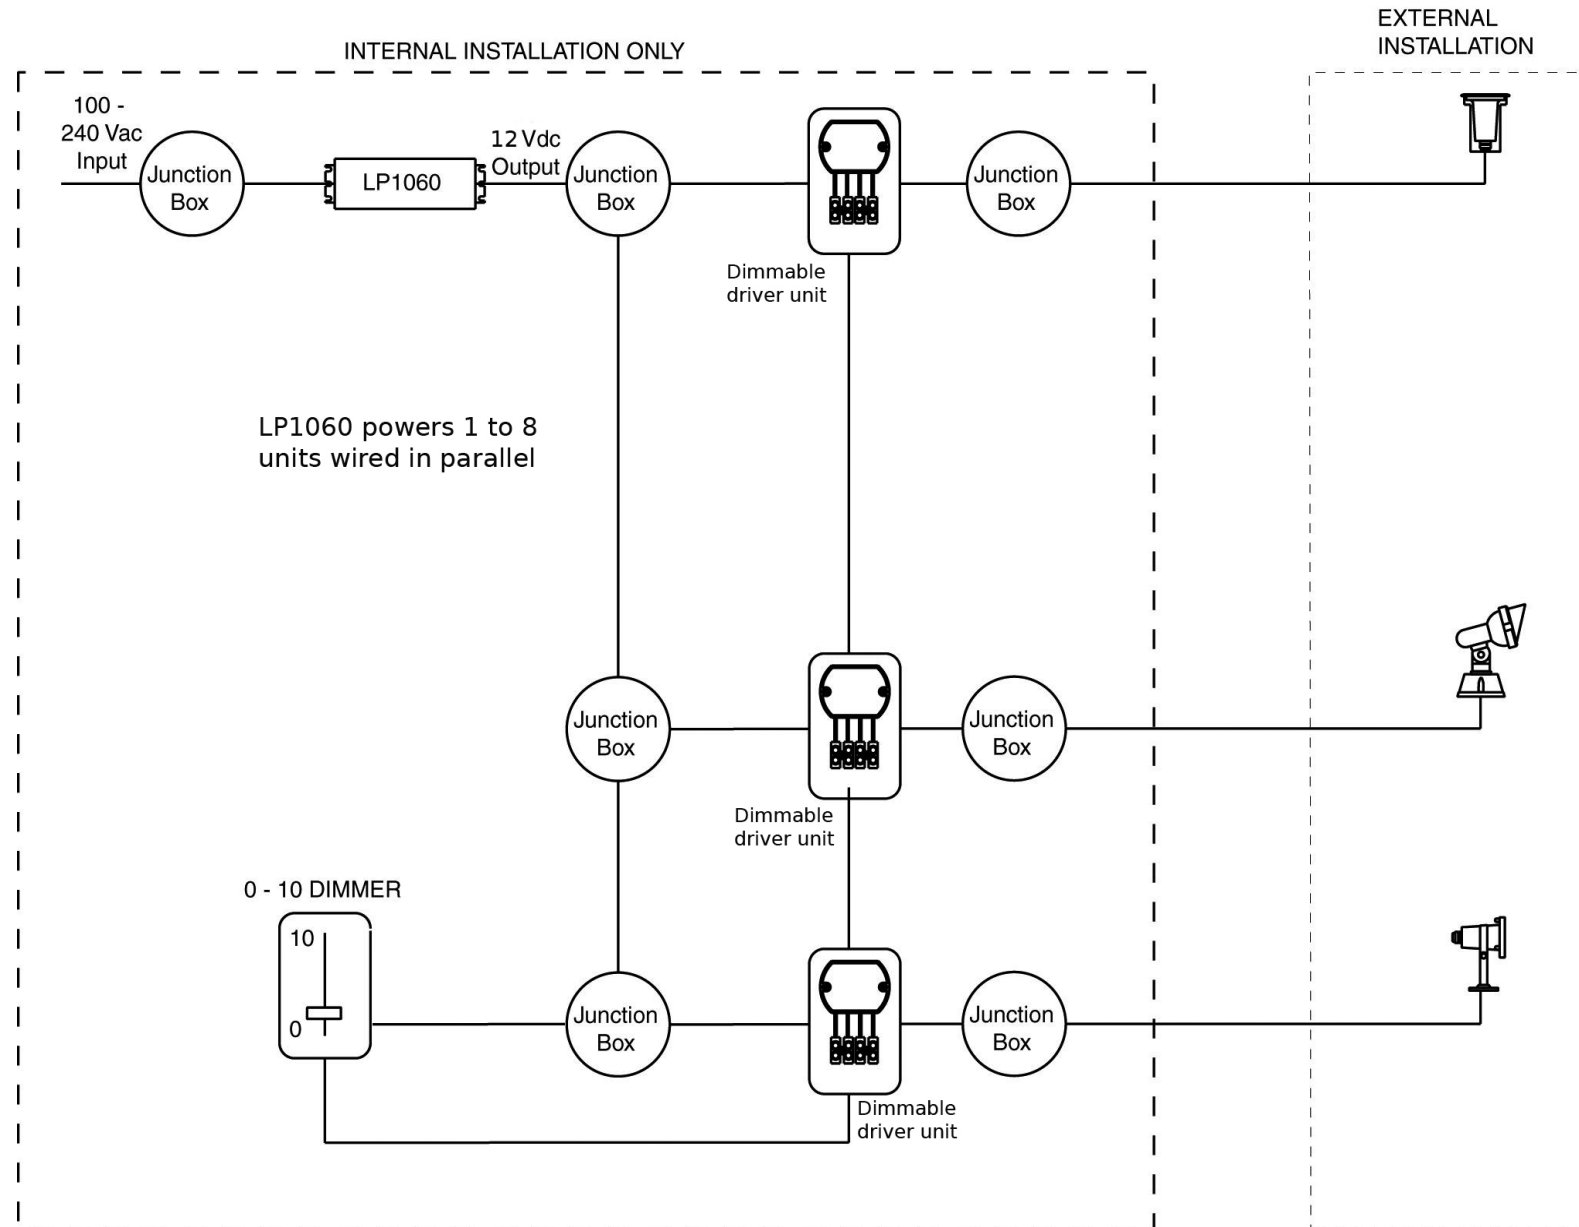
INTERNAL INSTALLATION ONLY

EXTERNAL INSTALLATION

100 - 240 Vac Input

Junction Box

LP1060

12 Vdc Output

Junction Box

Junction Box

Dimmable driver unit

LP1060 powers 1 to 8 units wired in parallel

Junction Box

Junction Box

Dimmable driver unit

0 - 10 DIMMER

10

0

Junction Box

Junction Box

Dimmable driver unit